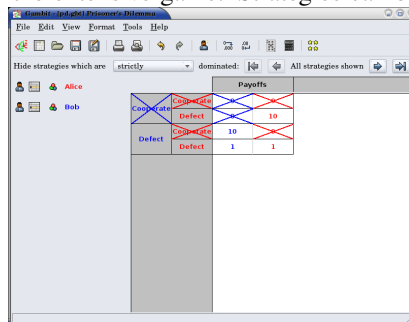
Gambit - [pd.gbt] Prisoner's Dilemma

File Edit View Format Tools Help

Hide strategies which are strictly dominated: All strategies shown

Alice

Bob

| | | Payoffs | |
|---|---|---|---|
| Cooperate | Cooperate | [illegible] | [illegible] |
| | Defect | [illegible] | 10 |
| Defect | Cooperate | 10 | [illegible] |
| | Defect | 1 | 1 |